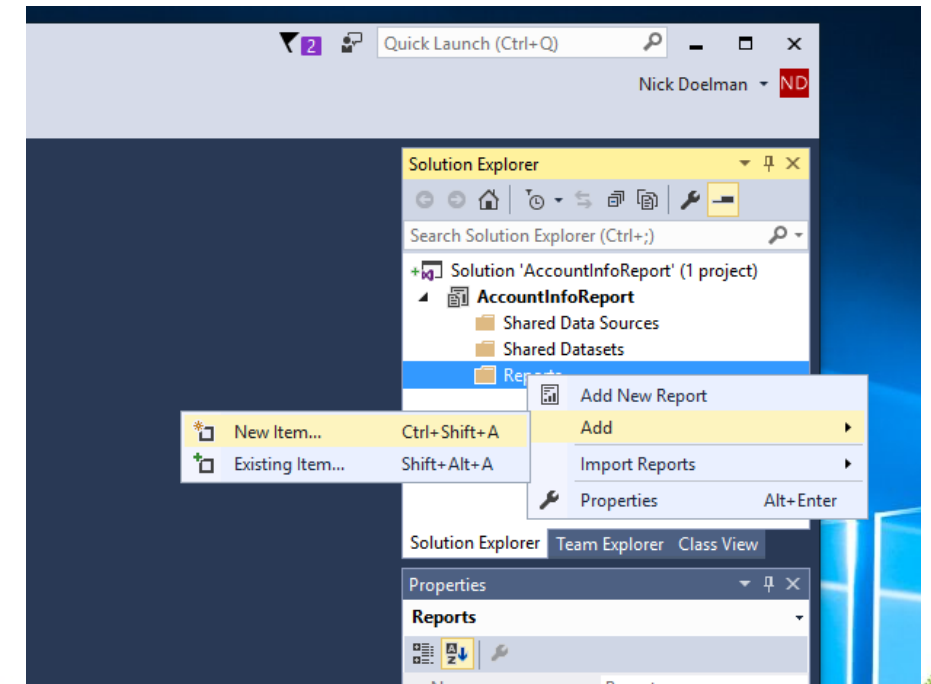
2

Quick Launch (Ctrl+Q)

Nick Doelman ND

Solution Explorer

Search Solution Explorer (Ctrl+;)

Solution 'AccountInfoReport' (1 project)

AccountInfoReport

Shared Data Sources

Shared Datasets

Repo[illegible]

Add New Report

Add

Import Reports

Properties Alt+Enter

New Item... Ctrl+Shift+A

Existing Item... Shift+Alt+A

Solution Explorer Team Explorer Class View

Properties

Reports